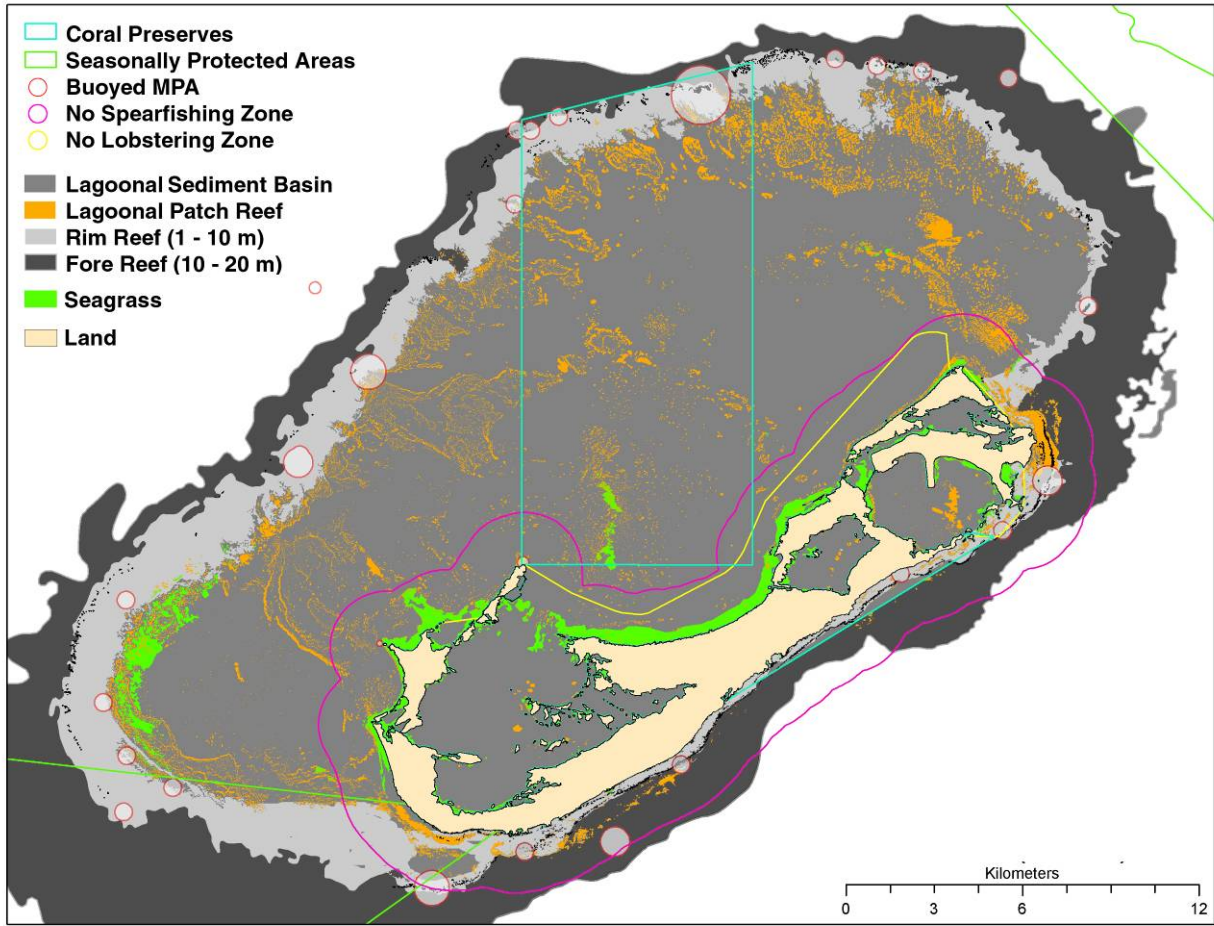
Coral Preserves
Seasonally Protected Areas
Buoyed MPA
No Spearfishing Zone
No Lobstering Zone
Lagoonal Sediment Basin
Lagoonal Patch Reef
Rim Reef (1 - 10 m)
Fore Reef (10 - 20 m)
Seagrass
Land

Kilometers
0 3 6 12